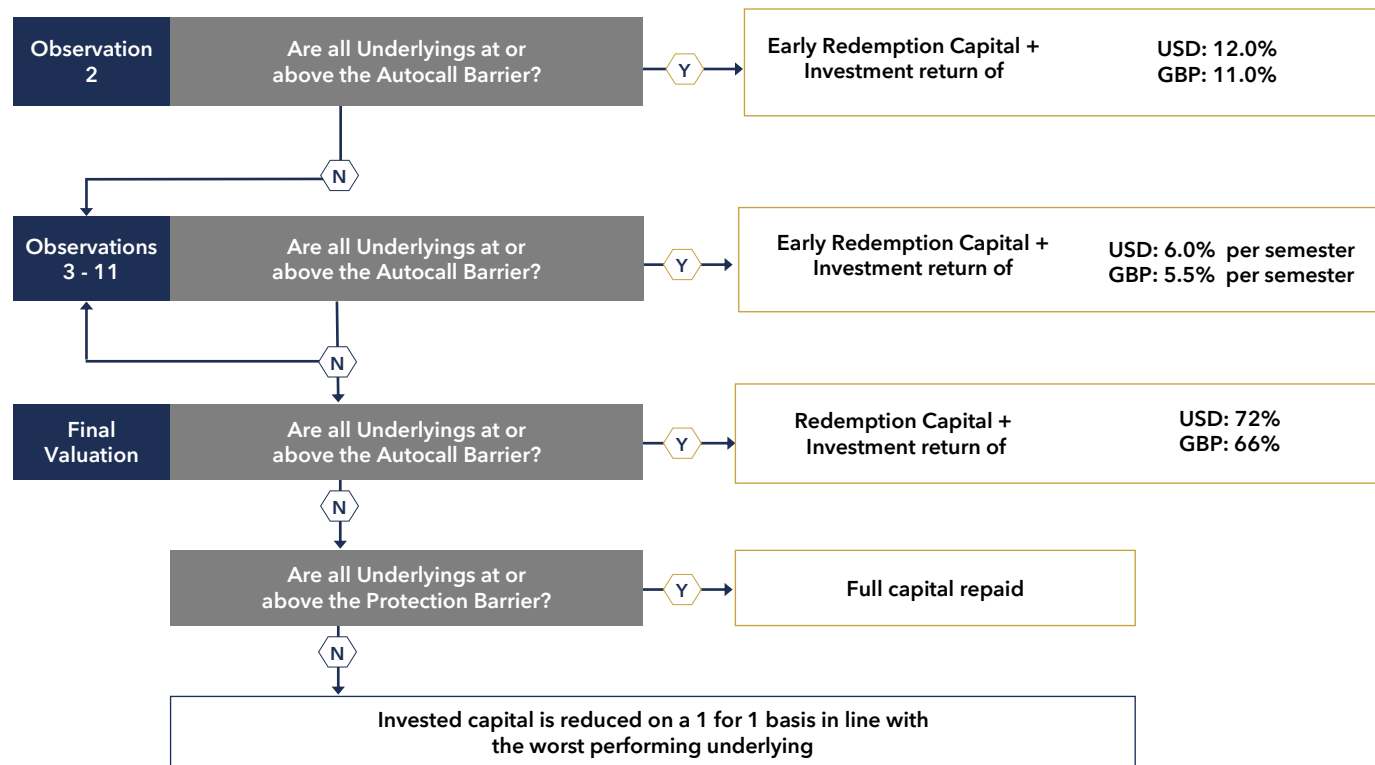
Observation 2

Are all Underlyings at or above the Autocall Barrier?

Y

Early Redemption Capital + Investment return of

USD: 12.0%
GBP: 11.0%

N

Observations 3 - 11

Are all Underlyings at or above the Autocall Barrier?

Y

Early Redemption Capital + Investment return of

USD: 6.0% per semester
GBP: 5.5% per semester

N

Final Valuation

Are all Underlyings at or above the Autocall Barrier?

Y

Redemption Capital + Investment return of

USD: 72%
GBP: 66%

N

Are all Underlyings at or above the Protection Barrier?

Y

Full capital repaid

N

Invested capital is reduced on a 1 for 1 basis in line with the worst performing underlying